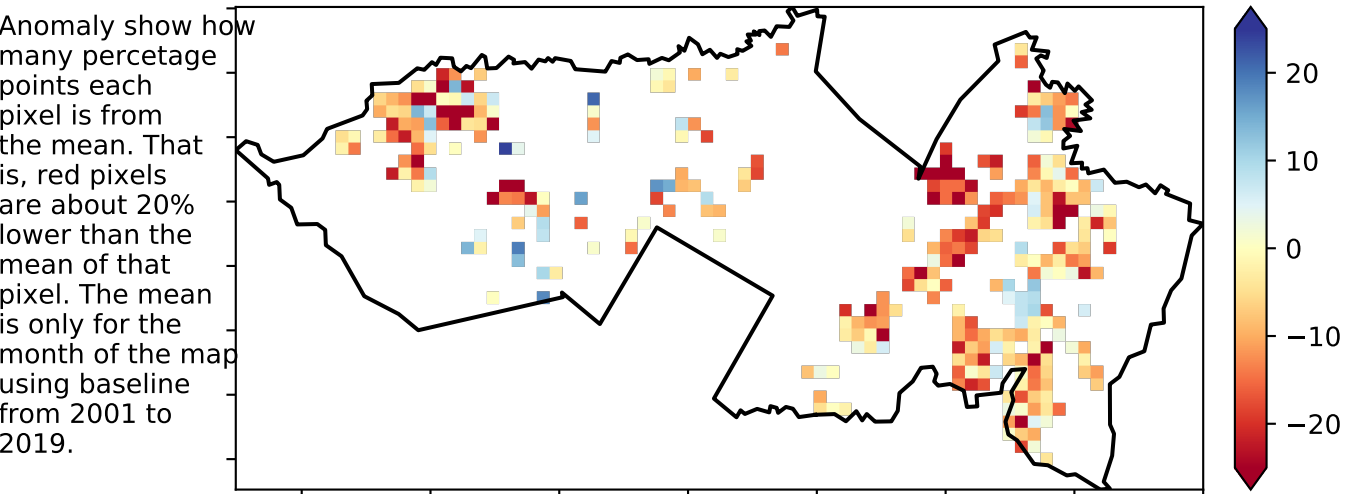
Anomaly show how many percetage points each pixel is from the mean. That is, red pixels are about 20% lower than the mean of that pixel. The mean is only for the month of the map using baseline from 2001 to 2019.

20
10
0
−10
−20